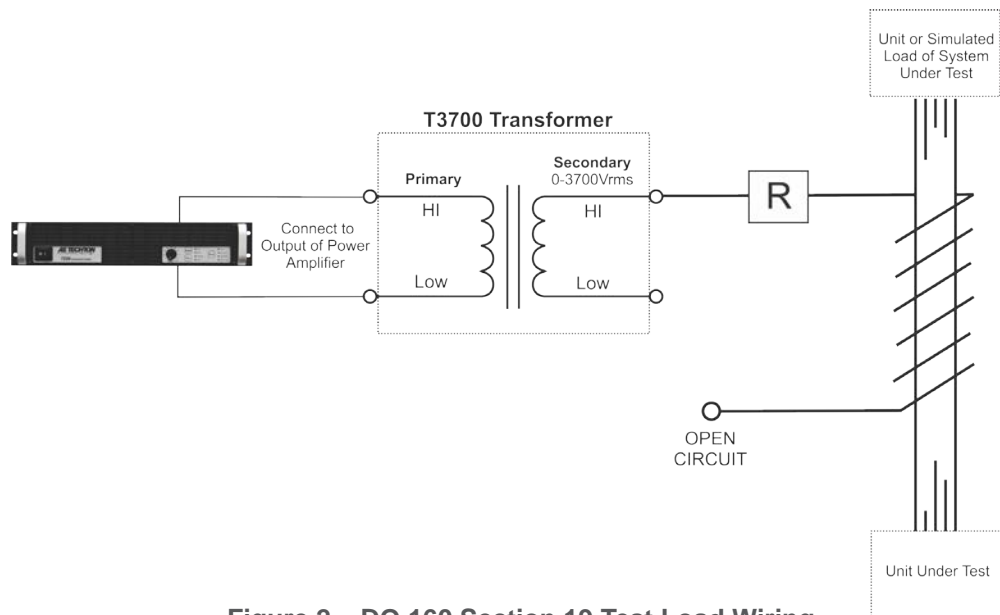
Unit or Simulated Load of System Under Test

T3700 Transformer

AE TECHRON

Connect to Output of Power Amplifier

Primary

HI

Low

Secondary
0-3700Vrms

HI

Low

R

OPEN CIRCUIT

Unit Under Test

Figure 3 – DO-160 Section 19 Test Load Wiring